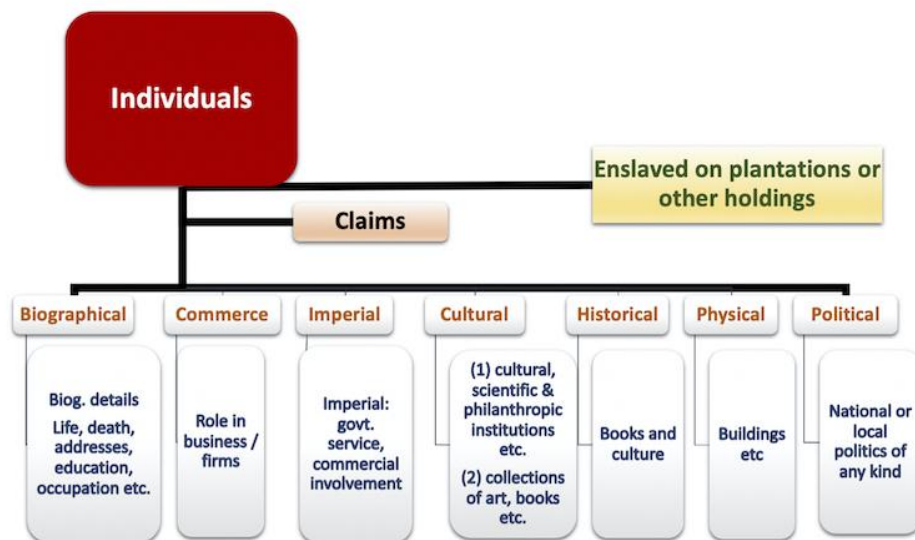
Individuals

Enslaved on plantations or other holdings

Claims

Biographical

Biog. details

Life, death, addresses, education, occupation etc.

Commerce

Role in business / firms

Imperial

Imperial: govt. service, commercial involvement

Cultural

(1) cultural, scientific & philanthropic institutions etc.

(2) collections of art, books etc.

Historical

Books and culture

Physical

Buildings etc

Political

National or local politics of any kind